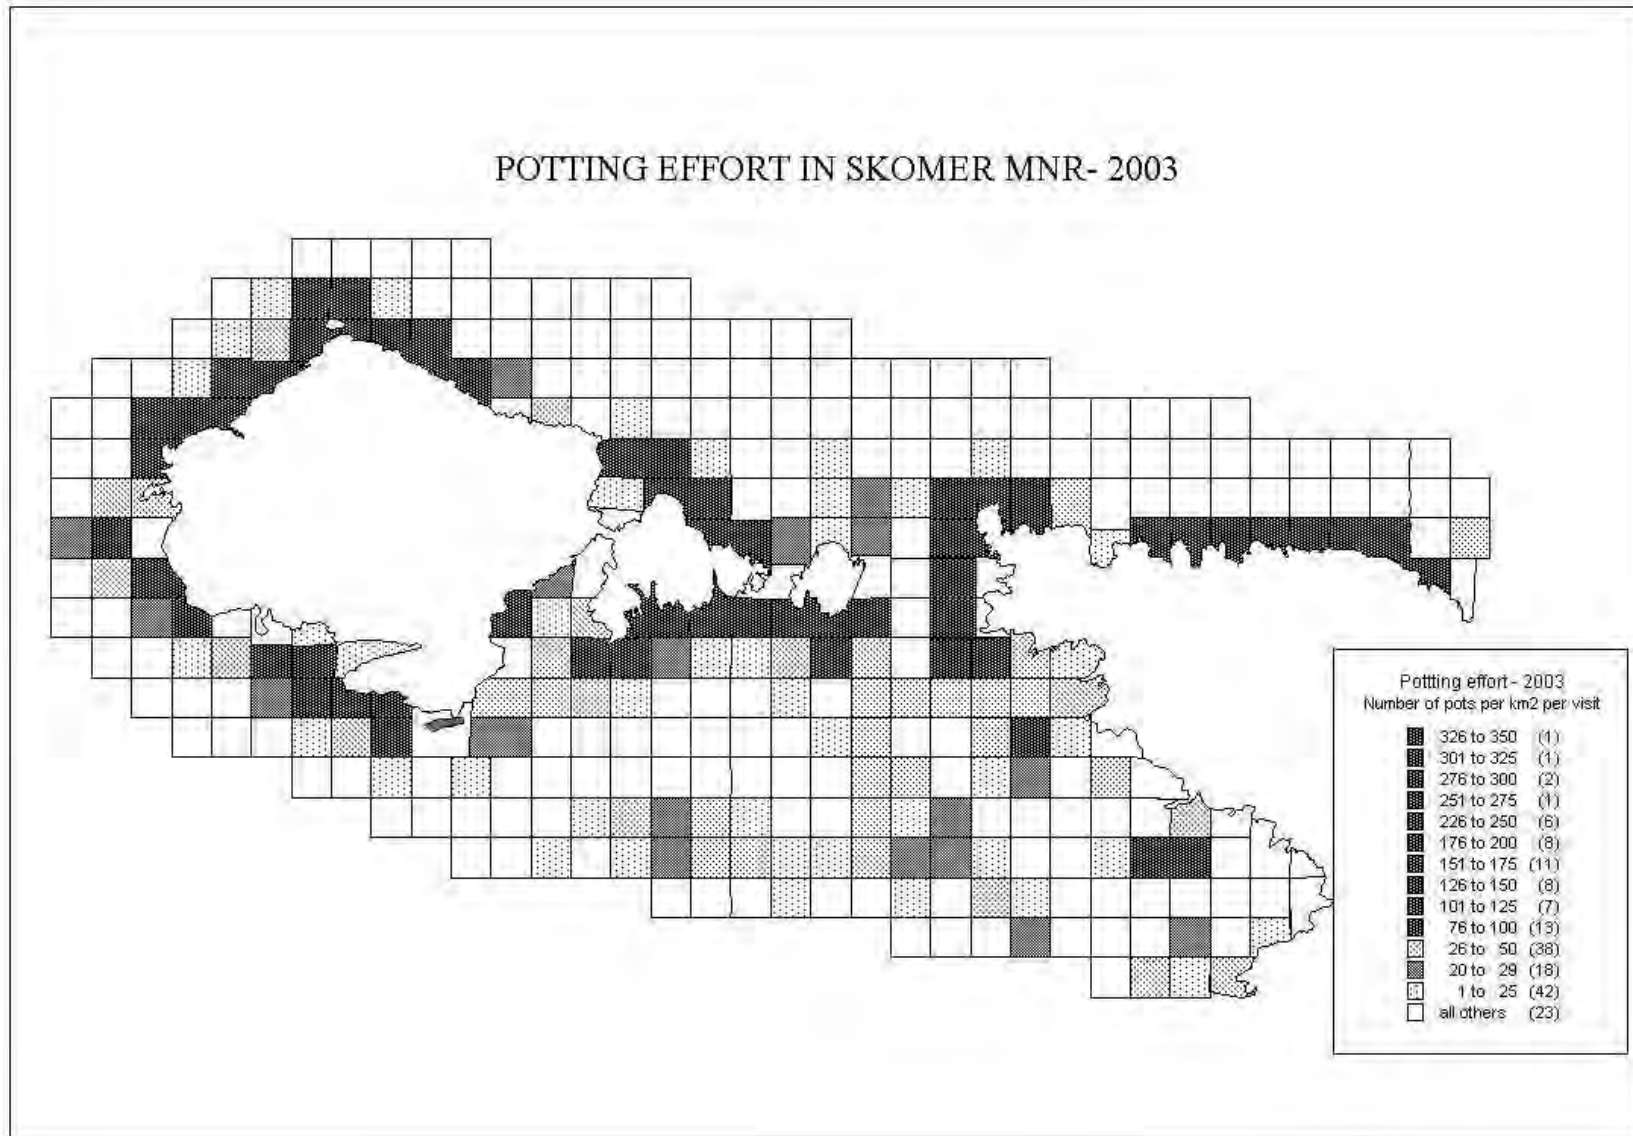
POTTING EFFORT IN SKOMER MNR- 2003

Pottting effort - 2003
Number of pots per km2 per visit

326 to 350 (1)
301 to 325 (1)
276 to 300 (2)
251 to 275 (1)
226 to 250 (6)
176 to 200 (8)
151 to 175 (11)
126 to 150 (8)
101 to 125 (7)
76 to 100 (13)
26 to 50 (38)
20 to 29 (18)
1 to 25 (42)
all others (23)